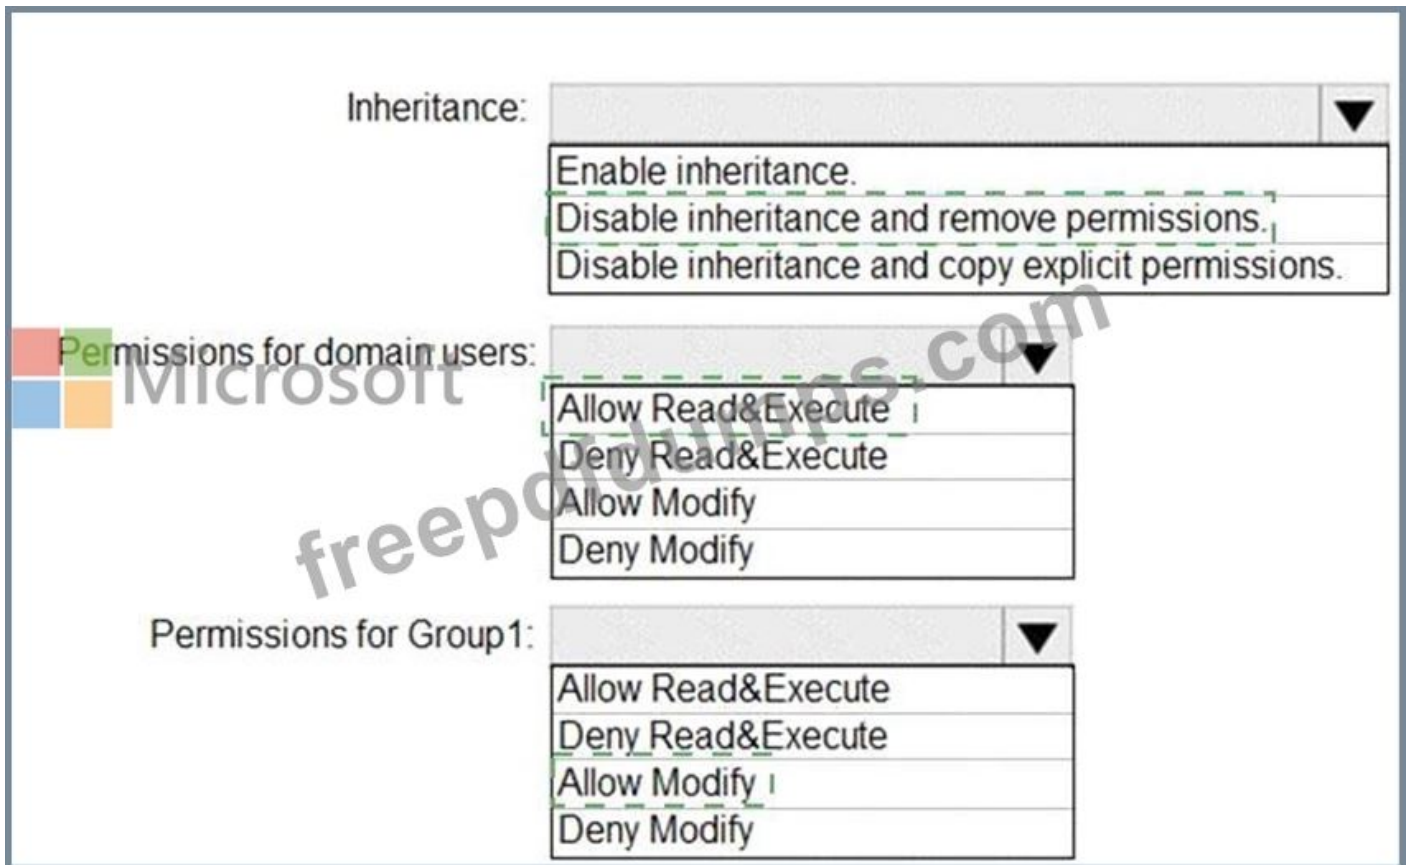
Inheritance:

Enable inheritance.
Disable inheritance and remove permissions.
Disable inheritance and copy explicit permissions.

Permissions for domain users:

Allow Read&Execute
Deny Read&Execute
Allow Modify
Deny Modify

Permissions for Group1:

Allow Read&Execute
Deny Read&Execute
Allow Modify
Deny Modify

Microsoft
freepdfdumps.com